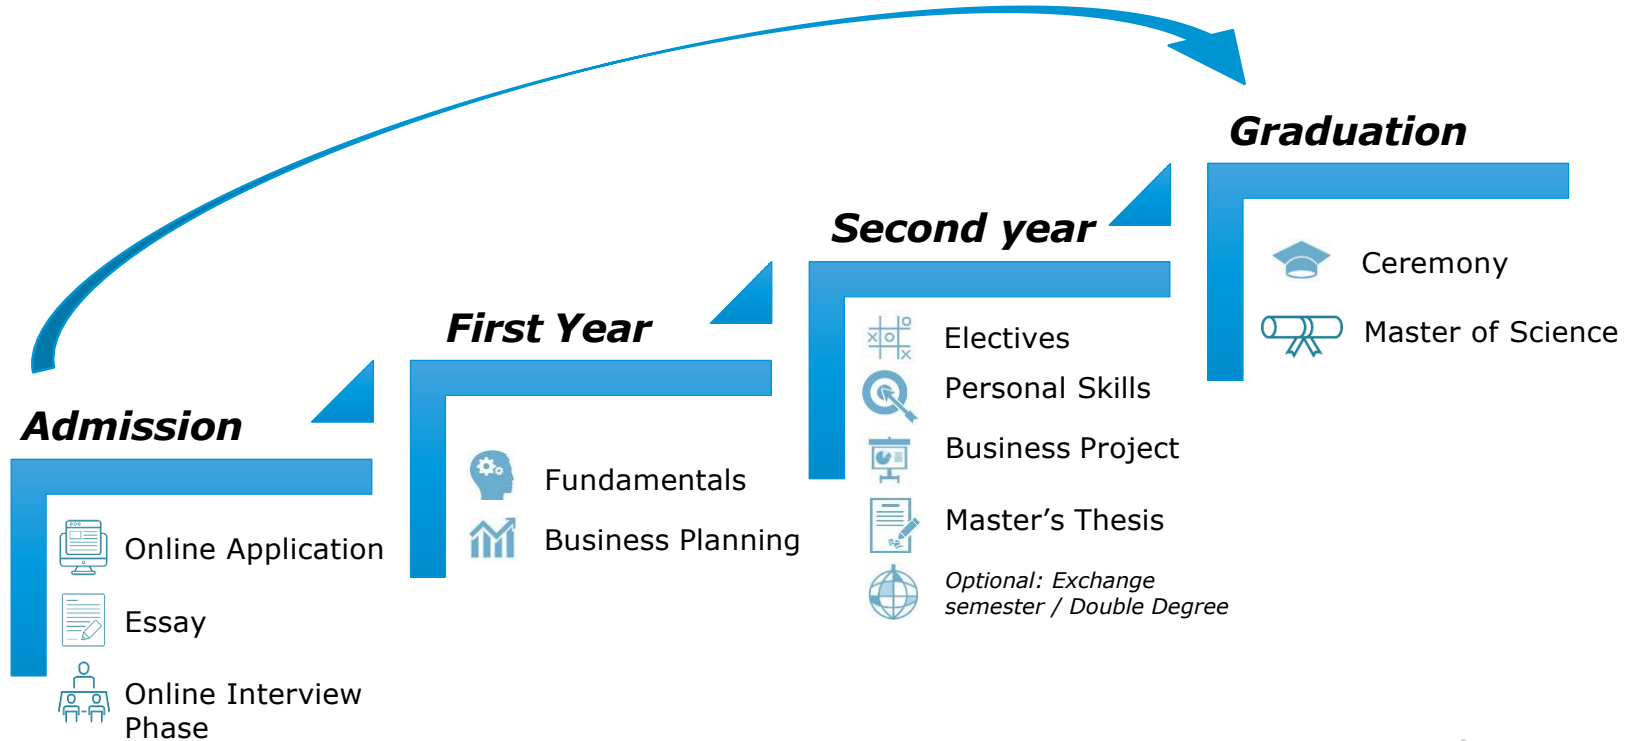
Graduation

Ceremony

Master of Science

Second year

Electives

Personal Skills

Business Project

Master’s Thesis

Optional: Exchange semester / Double Degree

First Year

Fundamentals

Business Planning

Admission

Online Application

Essay

Online Interview Phase